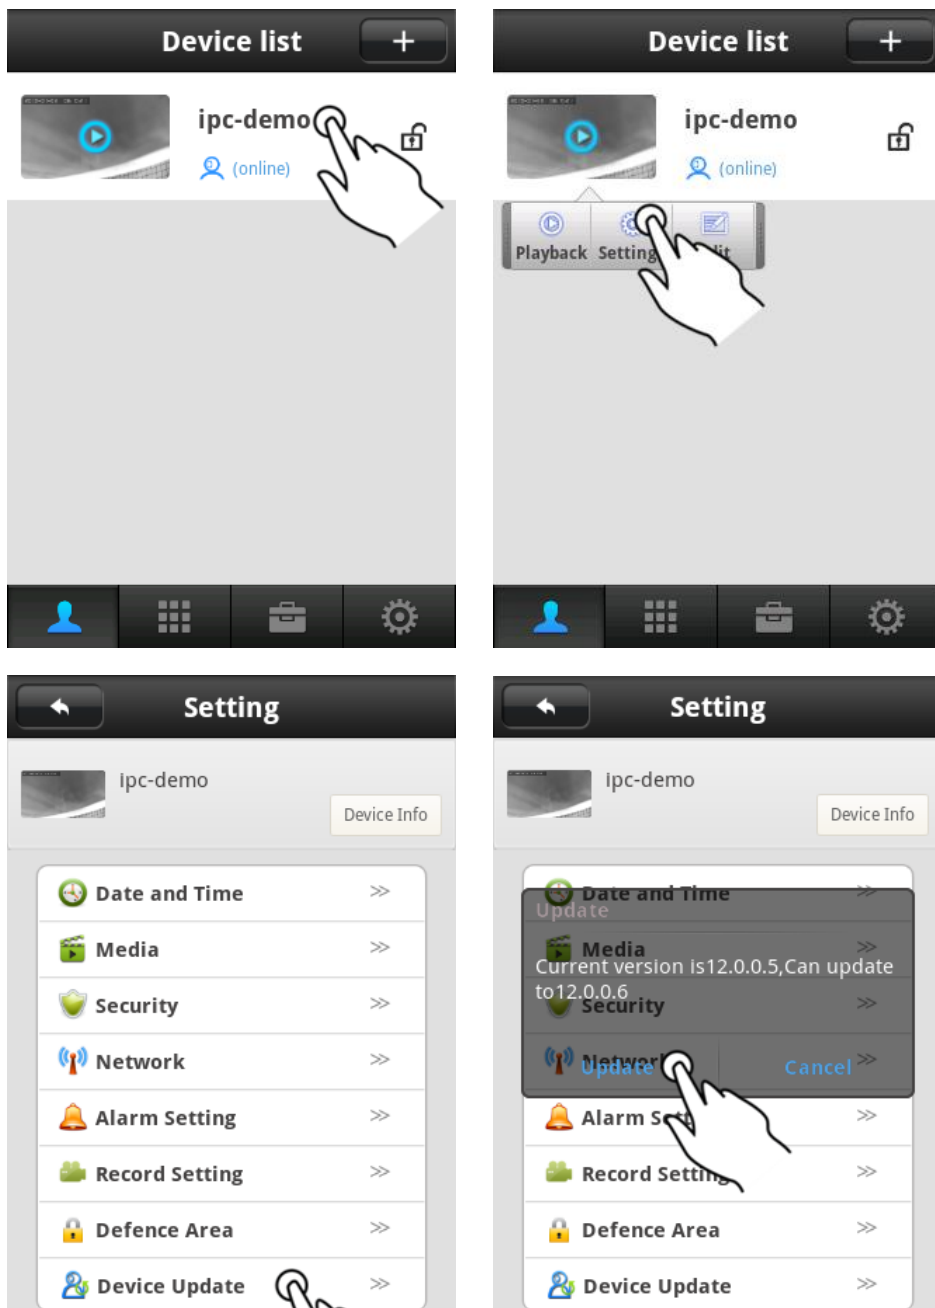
Device list +

ipc-demo
(online)

Device list +

ipc-demo
(online)

Playback Setting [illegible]lit

Setting

ipc-demo
Device Info

Date and Time ≫
Media ≫
Security ≫
Network ≫
Alarm Setting ≫
Record Setting ≫
Defence Area ≫
Device Update ≫

Setting

ipc-demo
Device Info

Date and Time ≫
Update
Media ≫
Current version is12.0.0.5,Can update to12.0.0.6
Security ≫
Network ≫
Update Cancel
Alarm S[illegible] ≫
Record Setting ≫
Defence Area ≫
Device Update ≫